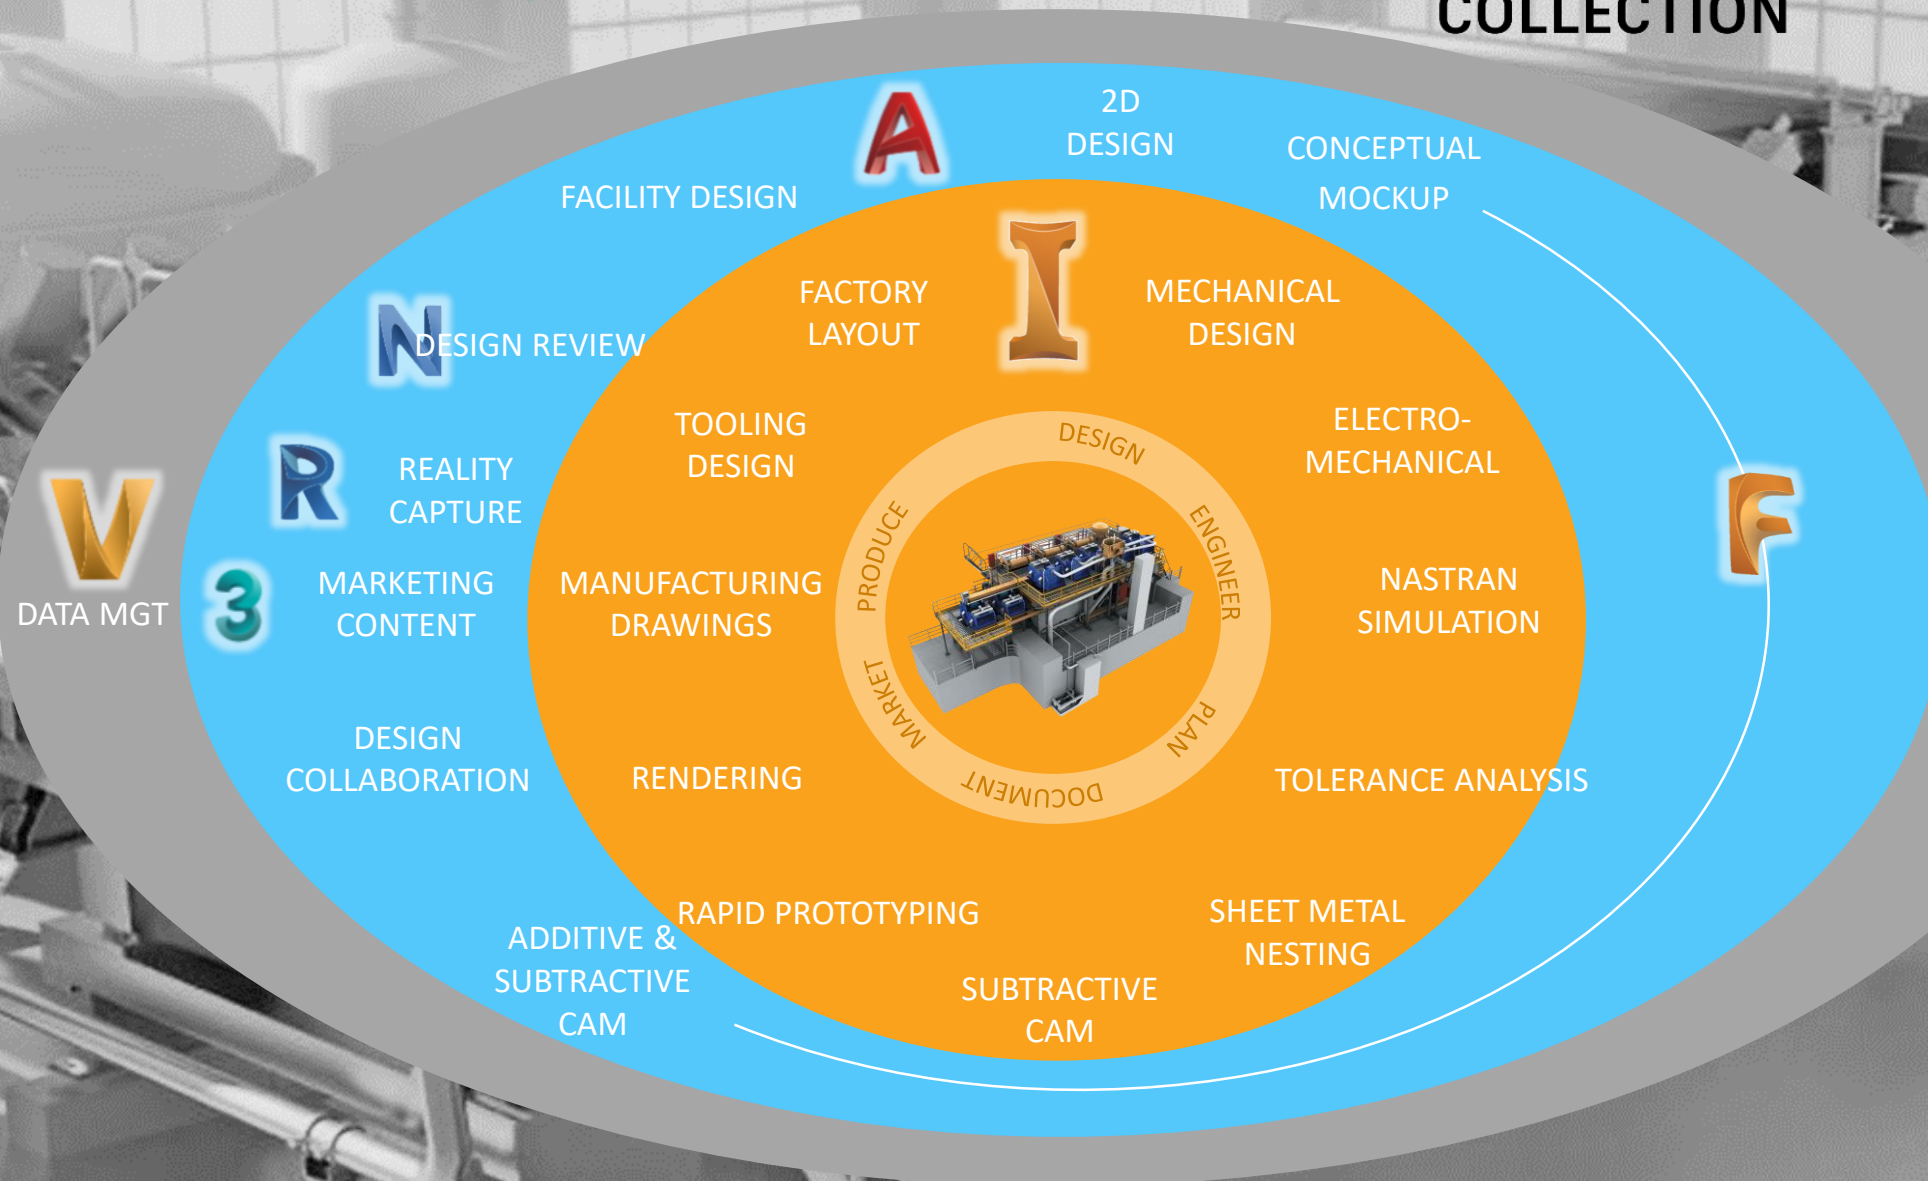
COLLECTION

A

2D DESIGN

CONCEPTUAL MOCKUP

FACILITY DESIGN

I

FACTORY LAYOUT

MECHANICAL DESIGN

N

DESIGN REVIEW

TOOLING DESIGN

ELECTRO-MECHANICAL

R

REALITY CAPTURE

V

DATA MGT

3

MARKETING CONTENT

MANUFACTURING DRAWINGS

F

NASTRAN SIMULATION

DESIGN

ENGINEER

PLAN

DOCUMENT

MARKET

PRODUCE

DESIGN COLLABORATION

RENDERING

TOLERANCE ANALYSIS

RAPID PROTOTYPING

SHEET METAL NESTING

ADDITIVE & SUBTRACTIVE CAM

SUBTRACTIVE CAM